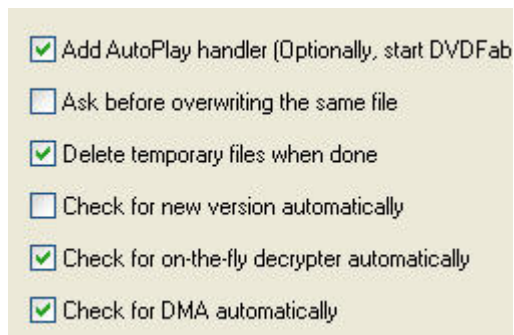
Add AutoPlay handler (Optionally, start DVDFab

Ask before overwriting the same file

Delete temporary files when done

Check for new version automatically

Check for on-the-fly decrypter automatically

Check for DMA automatically